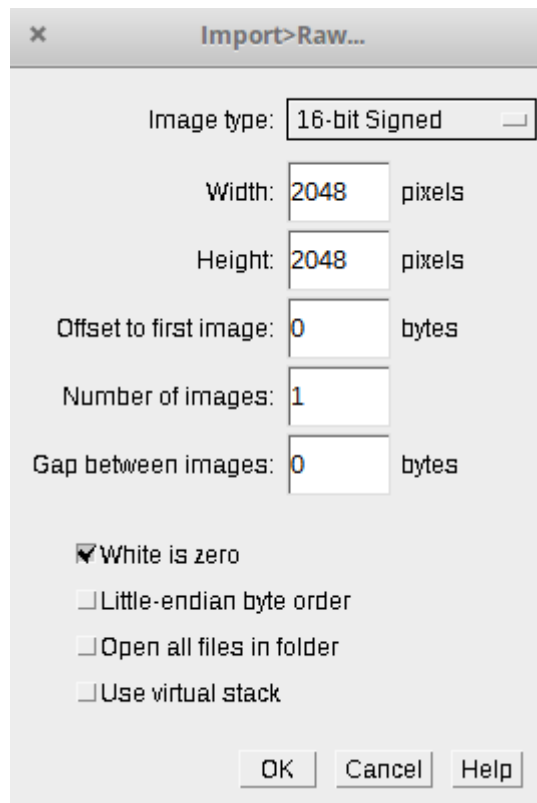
×

Import>Raw...

Image type: 16-bit Signed

Width: 2048 pixels

Height: 2048 pixels

Offset to first image: 0 bytes

Number of images: 1

Gap between images: 0 bytes

White is zero

Little-endian byte order

Open all files in folder

Use virtual stack

OK Cancel Help